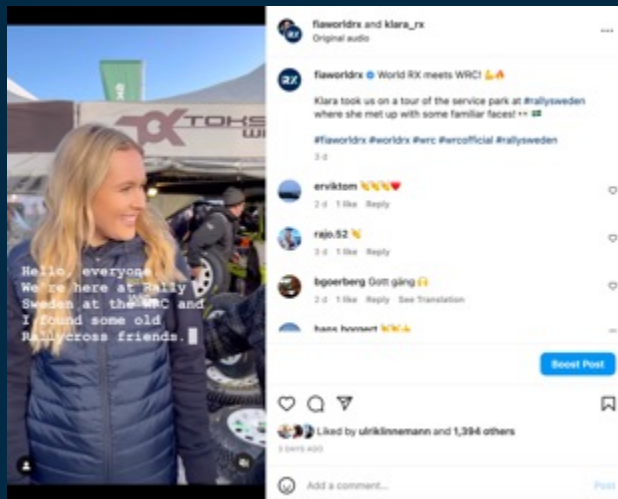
TOKS

Hello, everyone We're here at Rally Sweden at the WRC and I found some old Rallycross friends.

fiaworldrx and klara_rx
Original audio

fiaworldrx World RX meets WRC! 💪🔥

Klara took us on a tour of the service park at #rallysweden where she met up with some familiar faces! 👀 🇸🇪

#fiaworldrx #worldrx #wrc #wrcofficial #rallysweden

3 d

erviktom 👏👏👏❤️
2 d 1 like Reply

rajo.52 👏
2 d 1 like Reply

bgoerberg Gott gäng 🙌
2 d 1 like Reply See Translation

hans.borgert 👏👏🔥

Boost Post

Liked by ulriklinnemann and 1,394 others
3 DAYS AGO

Add a comment... Post